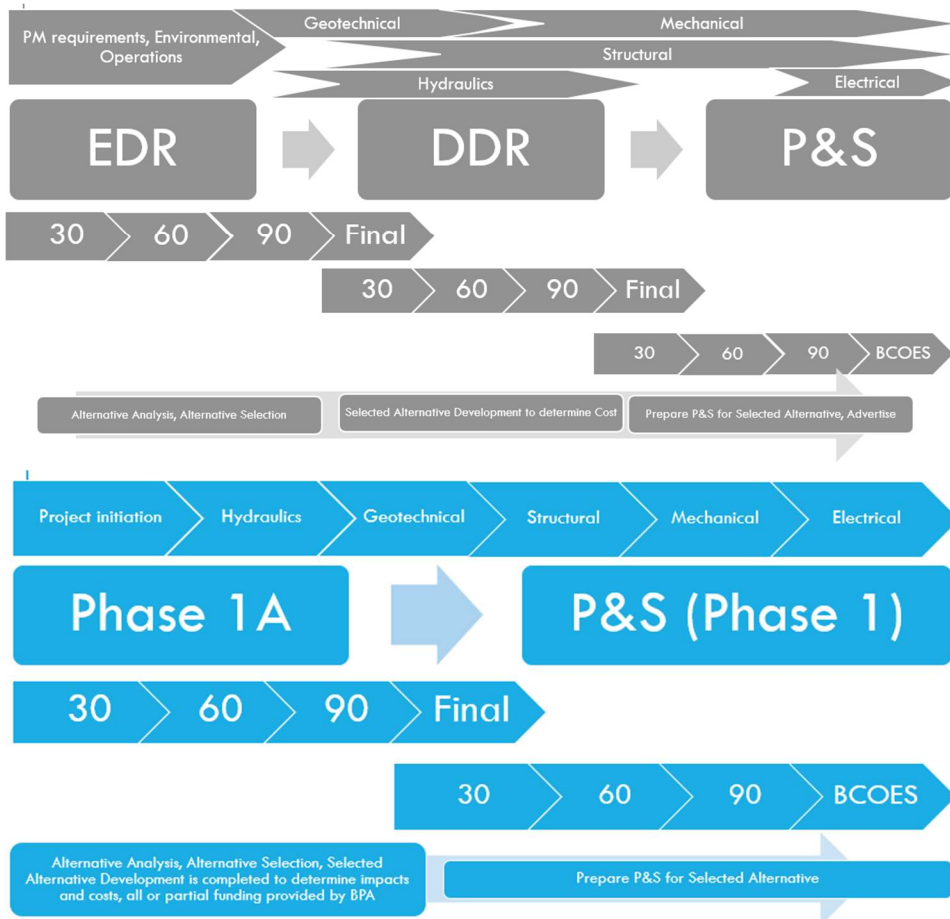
PM requirements, Environmental, Operations

Geotechnical

Mechanical

Structural

Hydraulics

Electrical

EDR

DDR

P&S

30

60

90

Final

30

60

90

Final

30

60

90

BCOES

Alternative Analysis, Alternative Selection

Selected Alternative Development to determine Cost

Prepare P&S for Selected Alternative, Advertise

Project initiation

Hydraulics

Geotechnical

Structural

Mechanical

Electrical

Phase 1A

P&S (Phase 1)

30

60

90

Final

30

60

90

BCOES

Alternative Analysis, Alternative Selection, Selected Alternative Development is completed to determine impacts and costs, all or partial funding provided by BPA

Prepare P&S for Selected Alternative